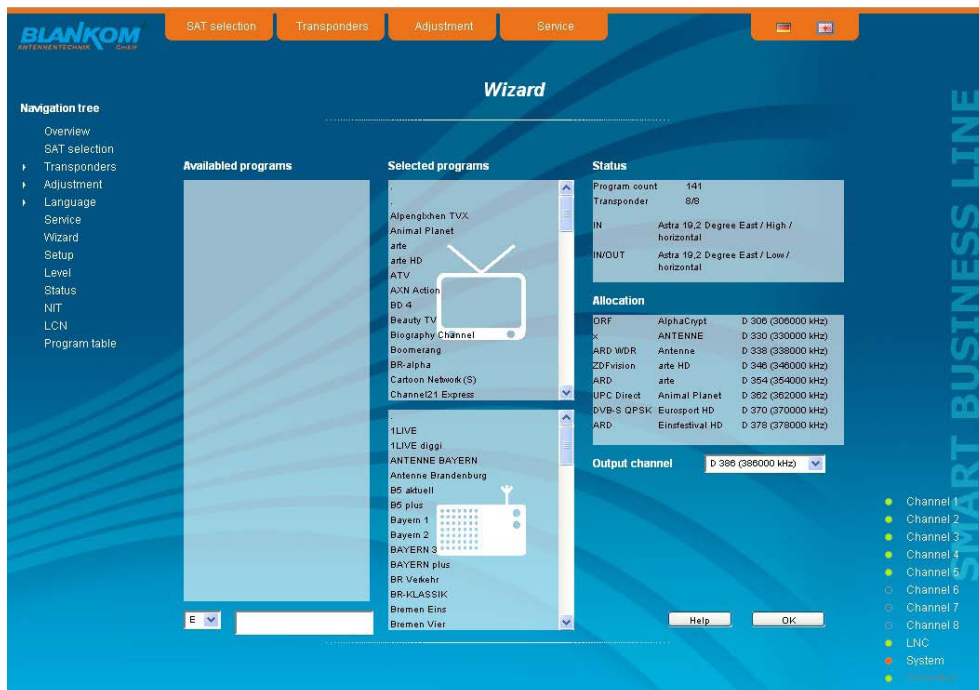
BLANKOM ANTENNENTECHNIK GmbH

SAT selection | Transponders | Adjustment | Service

Wizard

Navigation tree
Overview
SAT selection
Transponders
Adjustment
Language
Service
Wizard
Setup
Level
Status
NIT
LCN
Program table

Availabled programs

Selected programs
.
.
Alpengluehen TVX
Animal Planet
arte
arte HD
ATV
AXN Action
BD 4
Beauty TV
Biography Channel
Boomerang
BR-alpha
Cartoon Network (S)
Channel21 Express

.
1LIVE
1LIVE diggi
ANTENNE BAYERN
Antenne Brandenburg
B5 aktuell
B5 plus
Bayern 1
Bayern 2
BAYERN 3
BAYERN plus
BR Verkehr
BR-KLASSIK
Bremen Eins
Bremen Vier

Status
| | |
|---|---|
| Program count | 141 |
| Transponder | 8/8 |
| IN | Astra 19,2 Degree East / High / horizontal |
| IN/OUT | Astra 19,2 Degree East / Low / horizontal |

Allocation
| | | |
|---|---|---|
| ORF | AlphaCrypt | D 306 (306000 kHz) |
| × | ANTENNE | D 330 (330000 kHz) |
| ARD WDR | Antenne | D 338 (338000 kHz) |
| ZDFvision | arte HD | D 346 (346000 kHz) |
| ARD | arte | D 354 (354000 kHz) |
| UPC Direct | Animal Planet | D 362 (362000 kHz) |
| DVB-S QPSK | Eurosport HD | D 370 (370000 kHz) |
| ARD | Einsfestival HD | D 378 (378000 kHz) |

Output channel D 386 (386000 kHz)

E

Help OK

SMART BUSINESS LINE

Channel 1
Channel 2
Channel 3
Channel 4
Channel 5
Channel 6
Channel 7
Channel 8
LNC
System
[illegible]